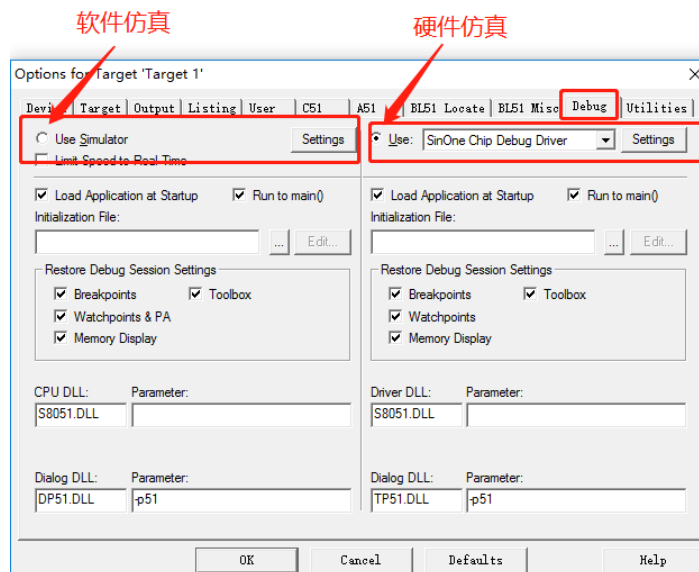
软件仿真

硬件仿真

Options for Target 'Target 1'

Device | Target | Output | Listing | User | C51 | A51 | BL51 Locate | BL51 Misc | Debug | Utilities

Use Simulator
Settings
Limit Speed to Real-Time

Use: SinOne Chip Debug Driver
Settings

Load Application at Startup
Run to main()
Initialization File:
...
Edit...

Restore Debug Session Settings
Breakpoints
Toolbox
Watchpoints & PA
Memory Display

CPU DLL:
Parameter:
S8051.DLL

Dialog DLL:
Parameter:
DP51.DLL
-p51

Load Application at Startup
Run to main()
Initialization File:
...
Edit...

Restore Debug Session Settings
Breakpoints
Toolbox
Watchpoints
Memory Display

Driver DLL:
Parameter:
S8051.DLL

Dialog DLL:
Parameter:
TP51.DLL
-p51

OK
Cancel
Defaults
Help